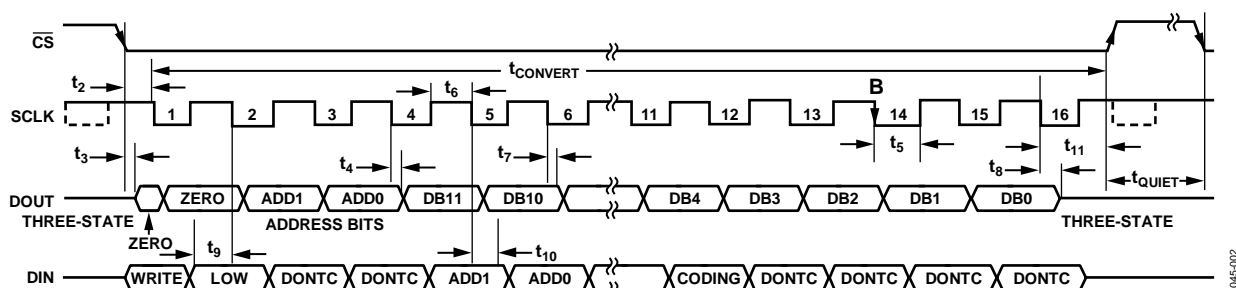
$\overline{CS}$

$t_2$

$t_{CONVERT}$

$t_6$

B

SCLK

1 2 3 4 5 6 11 12 13 14 15 16

$t_3$

$t_4$

$t_7$

$t_5$

$t_8$

$t_{11}$

$t_{QUIET}$

DOUT

THREE-STATE

ZERO ADD1 ADD0 DB11 DB10 DB4 DB3 DB2 DB1 DB0

THREE-STATE

ADDRESS BITS

ZERO

$t_9$

$t_{10}$

DIN

WRITE LOW DONTC DONTC ADD1 ADD0 CODING DONTC DONTC DONTC DONTC

045-002